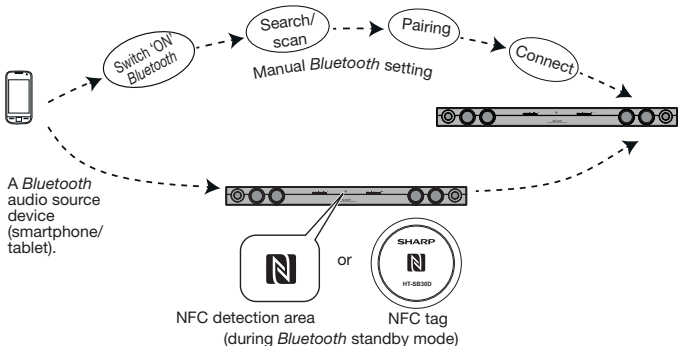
Switch 'ON' Bluetooth

Search/ scan

Pairing

Connect

Manual Bluetooth setting

A Bluetooth audio source device (smartphone/ tablet).

or

SHARP

HT-SB38D

NFC detection area

NFC tag

(during Bluetooth standby mode)